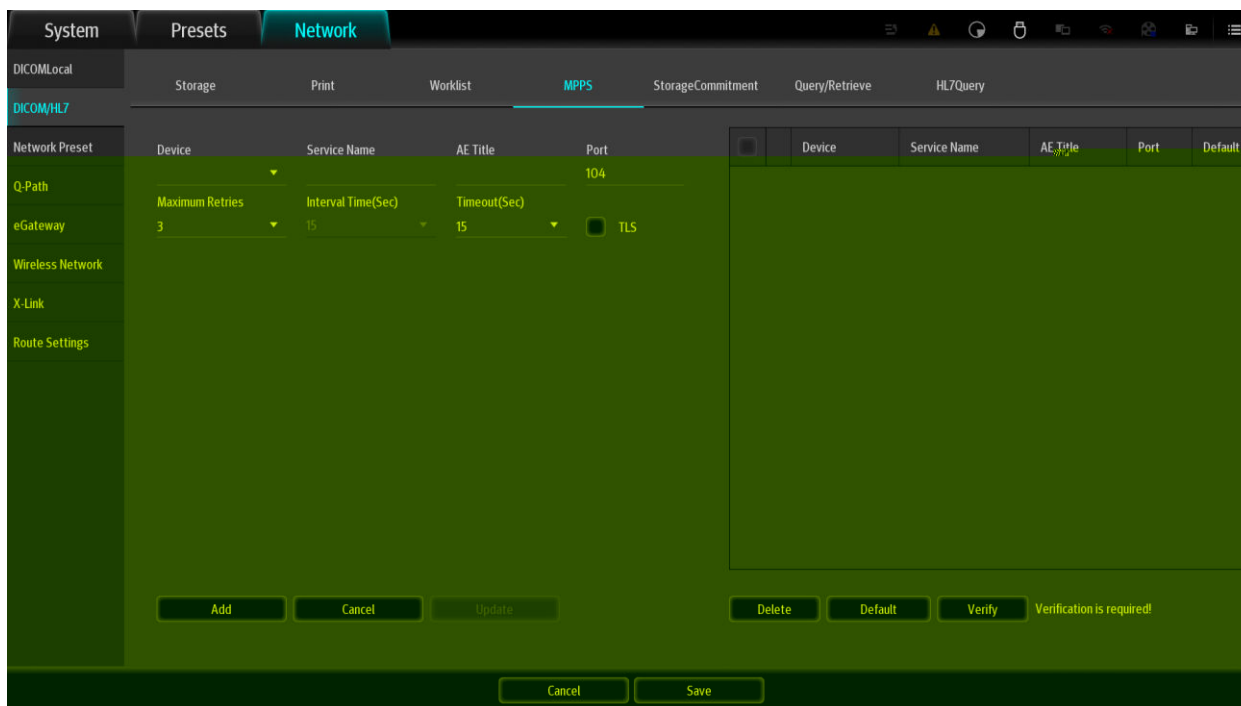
System
Presets
Network

DICOMLocal
DICOM/HL7
Network Preset
Q-Path
eGateway
Wireless Network
X-Link
Route Settings

Storage
Print
Worklist
MPPS
StorageCommitment
Query/Retrieve
HL7Query

Device
Service Name
AE Title
Port
104
Maximum Retries
3
Interval Time(Sec)
15
Timeout(Sec)
15
TLS

| | Device | Service Name | AE Title | Port | Default |
|---|---|---|---|---|---|

Add
Cancel
Update
Delete
Default
Verify
Verification is required!

Cancel
Save